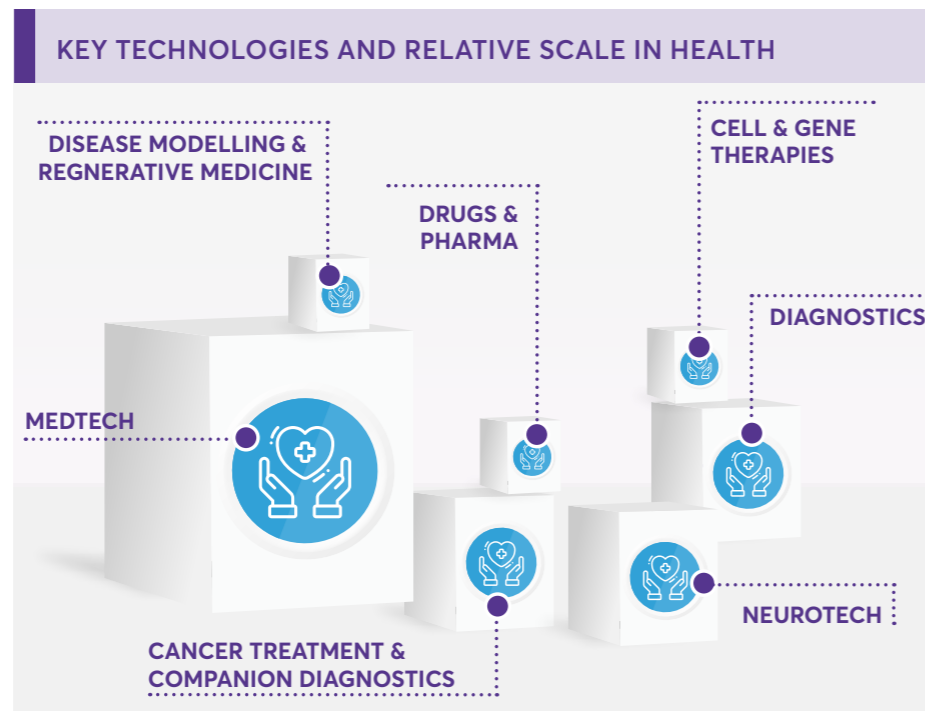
KEY TECHNOLOGIES AND RELATIVE SCALE IN HEALTH

DISEASE MODELLING & REGNERATIVE MEDICINE

DRUGS & PHARMA

CELL & GENE THERAPIES

DIAGNOSTICS

MEDTECH

NEUROTECH

CANCER TREATMENT & COMPANION DIAGNOSTICS